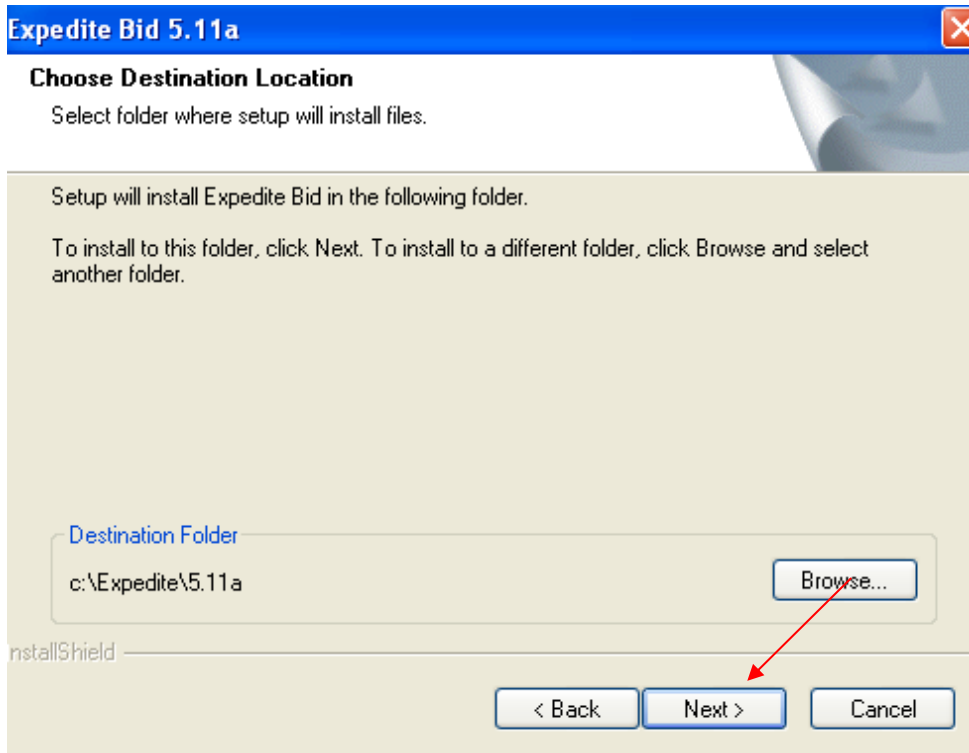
Expedite Bid 5.11a

Choose Destination Location

Select folder where setup will install files.

Setup will install Expedite Bid in the following folder.

To install to this folder, click Next. To install to a different folder, click Browse and select another folder.

Destination Folder

c:\Expedite\5.11a

Browse...

nstallShield

< Back

Next >

Cancel